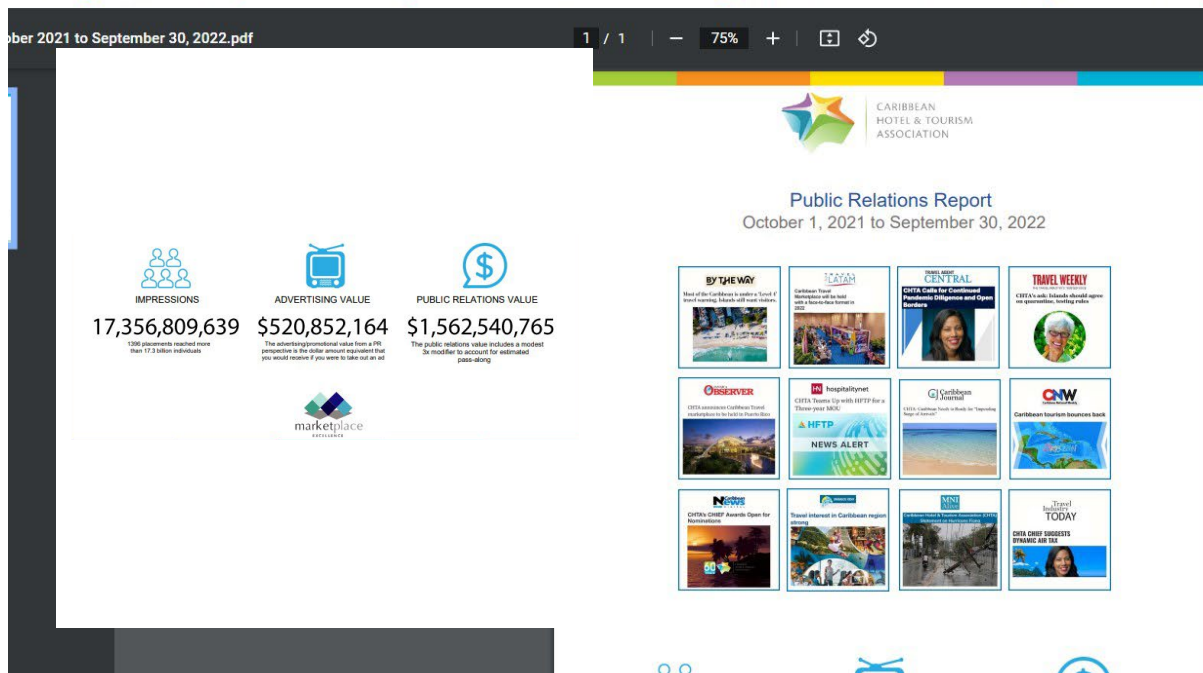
ber 2021 to September 30, 2022.pdf

1 / 1 | — 75% +

IMPRESSIONS

17,356,809,639

1396 placements reached more than 17.3 billion individuals

ADVERTISING VALUE

$520,852,164

The advertising/promotional value from a PR perspective is the dollar amount equivalent that you would receive if you were to take out an ad

PUBLIC RELATIONS VALUE

$1,562,540,765

The public relations value includes a modest 3x modifier to account for estimated pass-along

marketplace
EXCELLENCE

CARIBBEAN
HOTEL & TOURISM
ASSOCIATION

Public Relations Report
October 1, 2021 to September 30, 2022

BY THE WAY
Host of the Caribbean is under a 'Level 4' travel warning. Islands still want visitors.

TRAVEL LATAM
Caribbean Travel Marketplace will be held with a face-to-face format in 2022

TRAVEL AGENT CENTRAL
CHTA Calls for Continued Pandemic Diligence and Open Borders

TRAVEL WEEKLY
CHTA's ask: Islands should agree on quarantine, testing rules

OBSERVER
CHTA announces Caribbean Travel marketplace to be held in Puerto Rico

hospitalitynet
CHTA Teams Up with HFTP for a Three-year MOU
HFTP
NEWS ALERT

Caribbean Journal
CHTA: Caribbean Tourism is Ready for "Impending Surge of Arrivals"

CNW
Caribbean tourism bounces back

Caribbean News
CHTA'S CHIEF Awards Open for Nominations

Travel interest in Caribbean region strong

MNI Alive
Caribbean Hotel & Tourism Association (CHTA) Statement on Hurricane Fiona

Travel Industry TODAY
CHTA CHIEF SUGGESTS DYNAMIC AIR TAX